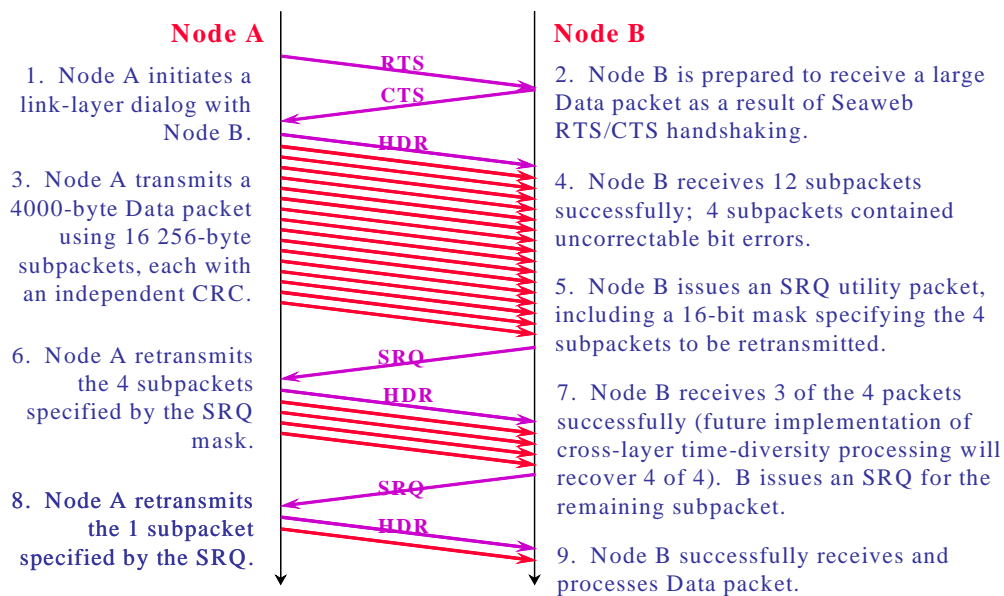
Node A

Node B

RTS

CTS

HDR

1. Node A initiates a link-layer dialog with Node B.

2. Node B is prepared to receive a large Data packet as a result of Seaweb RTS/CTS handshaking.

3. Node A transmits a 4000-byte Data packet using 16 256-byte subpackets, each with an independent CRC.

4. Node B receives 12 subpackets successfully; 4 subpackets contained uncorrectable bit errors.

5. Node B issues an SRQ utility packet, including a 16-bit mask specifying the 4 subpackets to be retransmitted.

SRQ

HDR

6. Node A retransmits the 4 subpackets specified by the SRQ mask.

7. Node B receives 3 of the 4 packets successfully (future implementation of cross-layer time-diversity processing will recover 4 of 4). B issues an SRQ for the remaining subpacket.

SRQ

HDR

8. Node A retransmits the 1 subpacket specified by the SRQ.

9. Node B successfully receives and processes Data packet.